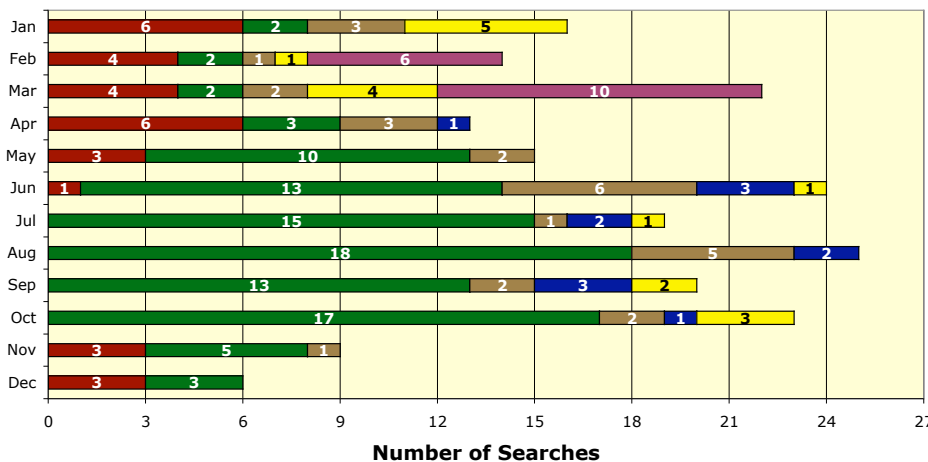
| Month | Values |
|---|---|
| Jan | 6, 2, 3, 5 |
| Feb | 4, 2, 1, 1, 6 |
| Mar | 4, 2, 2, 4, 10 |
| Apr | 6, 3, 3, 1 |
| May | 3, 10, 2 |
| Jun | 1, 13, 6, 3, 1 |
| Jul | 15, 1, 2, 1 |
| Aug | 18, 5, 2 |
| Sep | 13, 2, 3, 2 |
| Oct | 17, 2, 1, 3 |
| Nov | 3, 5, 1 |
| Dec | 3, 3 |

0 3 6 9 12 15 18 21 24 27

Number of Searches